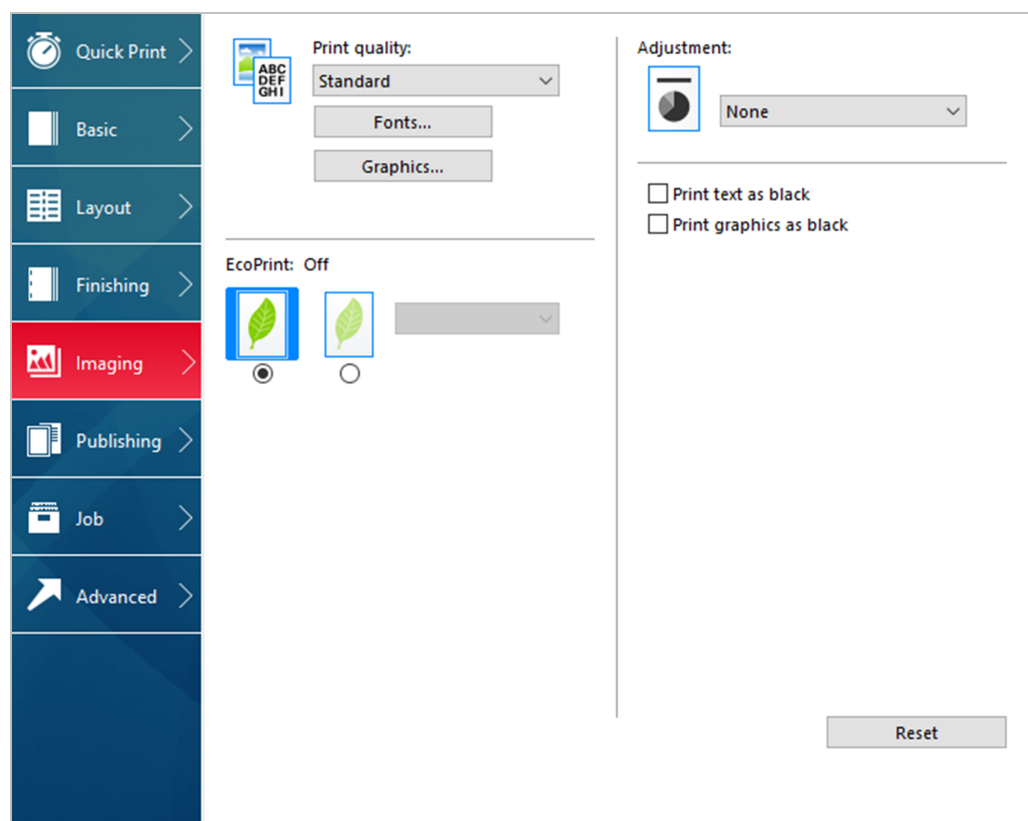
Quick Print
Basic
Layout
Finishing
Imaging
Publishing
Job
Advanced

ABC DEF GHI
Print quality:
Standard
Fonts...
Graphics...

EcoPrint: Off

Adjustment:
None

Print text as black
Print graphics as black

Reset